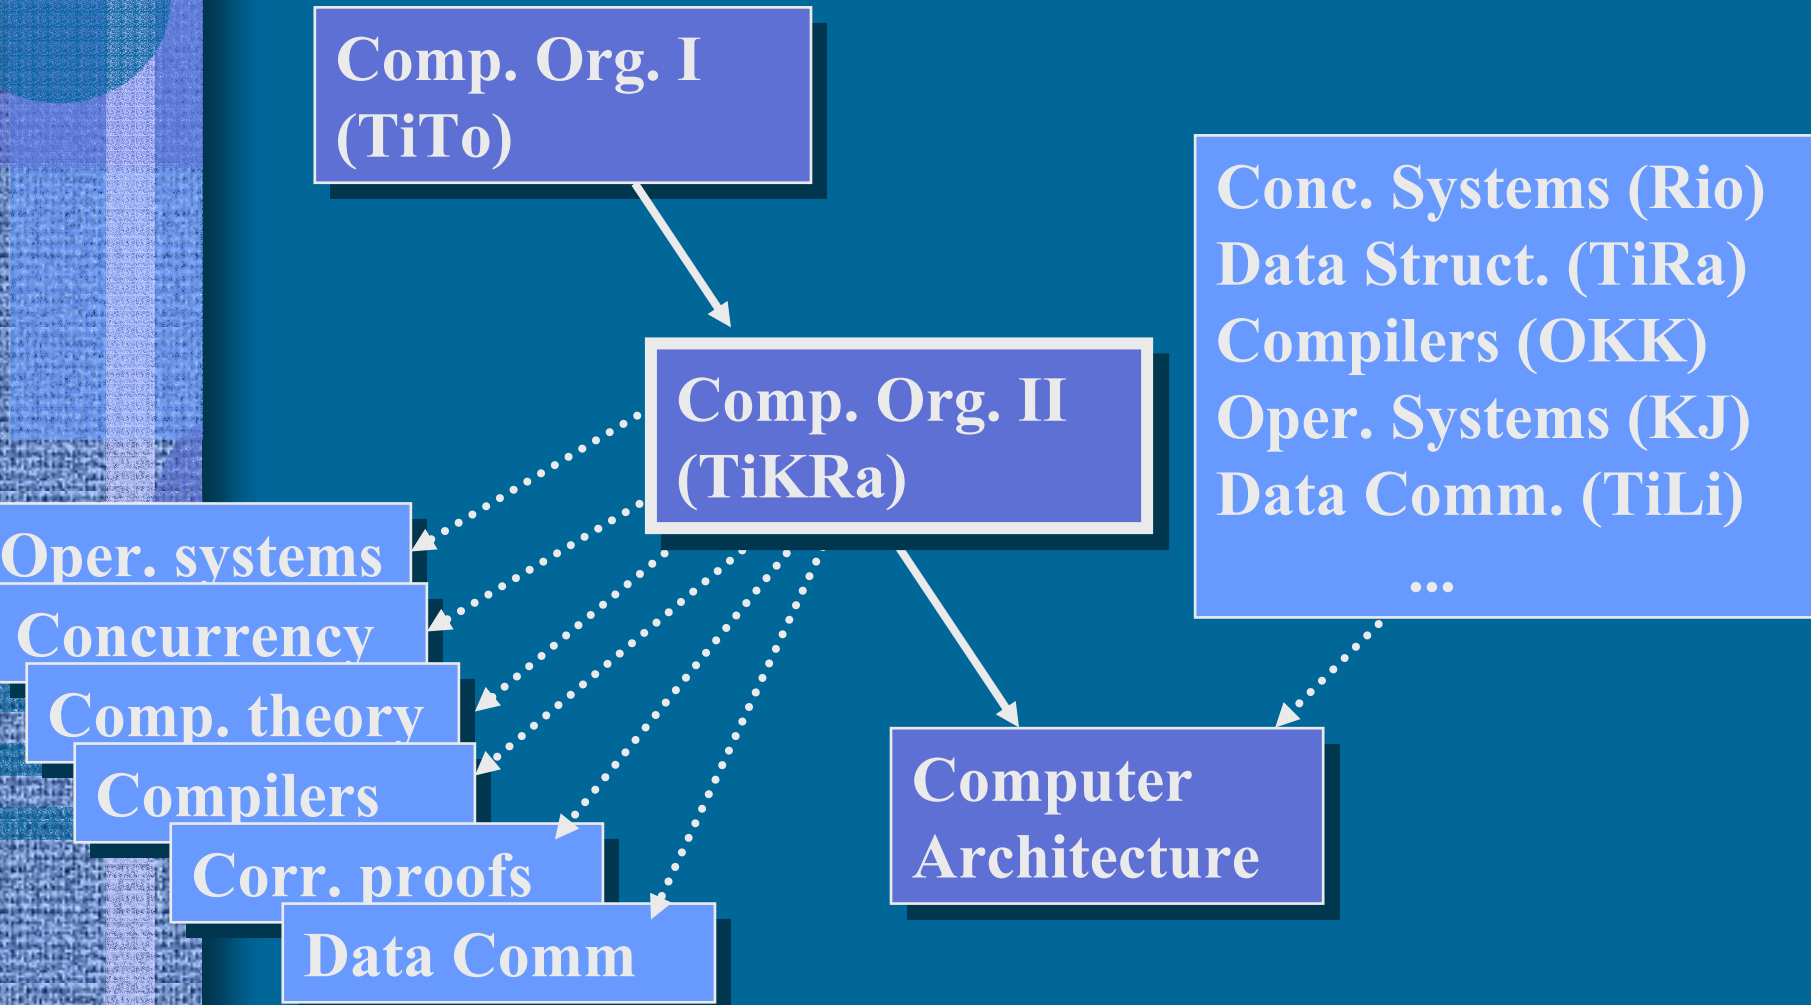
Comp. Org. I (TiTo)

Conc. Systems (Rio)
Data Struct. (TiRa)
Compilers (OKK)
Oper. Systems (KJ)
Data Comm. (TiLi)
...

Comp. Org. II (TiKRa)

Oper. systems

Concurrency

Comp. theory

Compilers

Corr. proofs

Data Comm

Computer Architecture